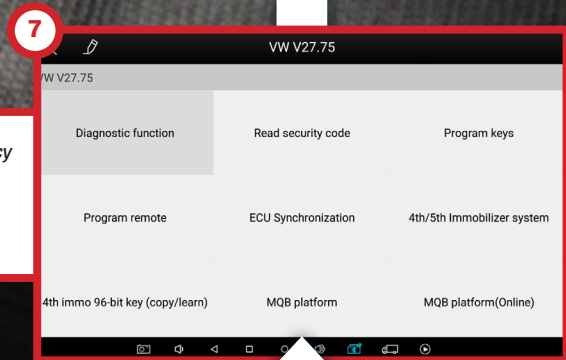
7

VW V27.75

VW V27.75

cy

Diagnostic function

Read security code

Program keys

Program remote

ECU Synchronization

4th/5th Immobilizer system

4th immo 96-bit key (copy/learn)

MQB platform

MQB platform(Online)